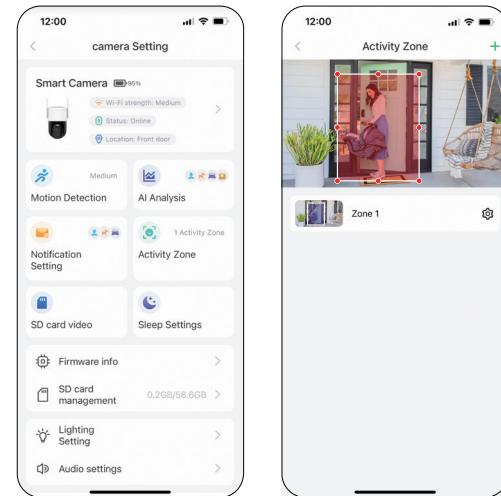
12:00

<

camera Setting

Smart Camera 95%

Wi-Fi strength: Medium

Status: Online

Location: Front door

>

Medium

Motion Detection

AI Analysis

Notification Setting

1 Activity Zone

Activity Zone

SD card video

Sleep Settings

Firmware info >

SD card management 0.2GB/58.6GB >

Lighting Setting >

Audio settings >

12:00

<

Activity Zone

+

Zone 1